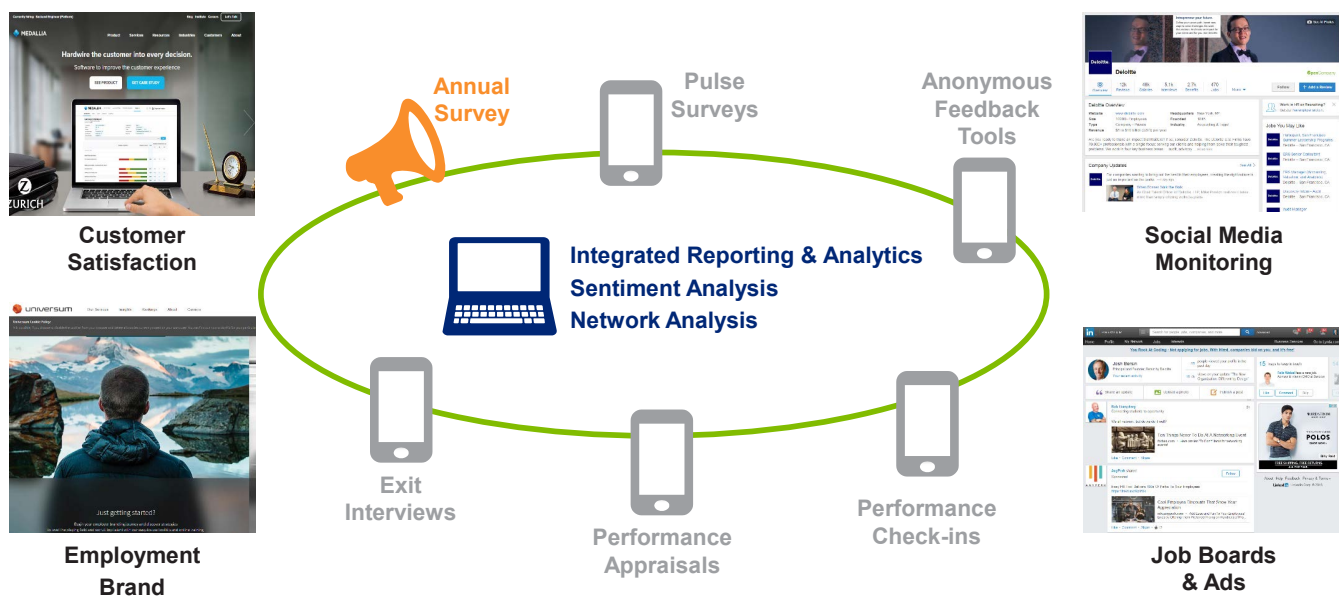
MEDALLIA

Hardwire the customer into every decision.

Software to improve the customer experience.

ZURICH

Customer Satisfaction

Annual Survey

Pulse Surveys

Anonymous Feedback Tools

Deloitte

Social Media Monitoring

Integrated Reporting & Analytics
Sentiment Analysis
Network Analysis

universum

Just getting started?

Employment Brand

Exit Interviews

Performance Appraisals

Performance Check-ins

in

Josh Bersin

POLOS

Job Boards & Ads